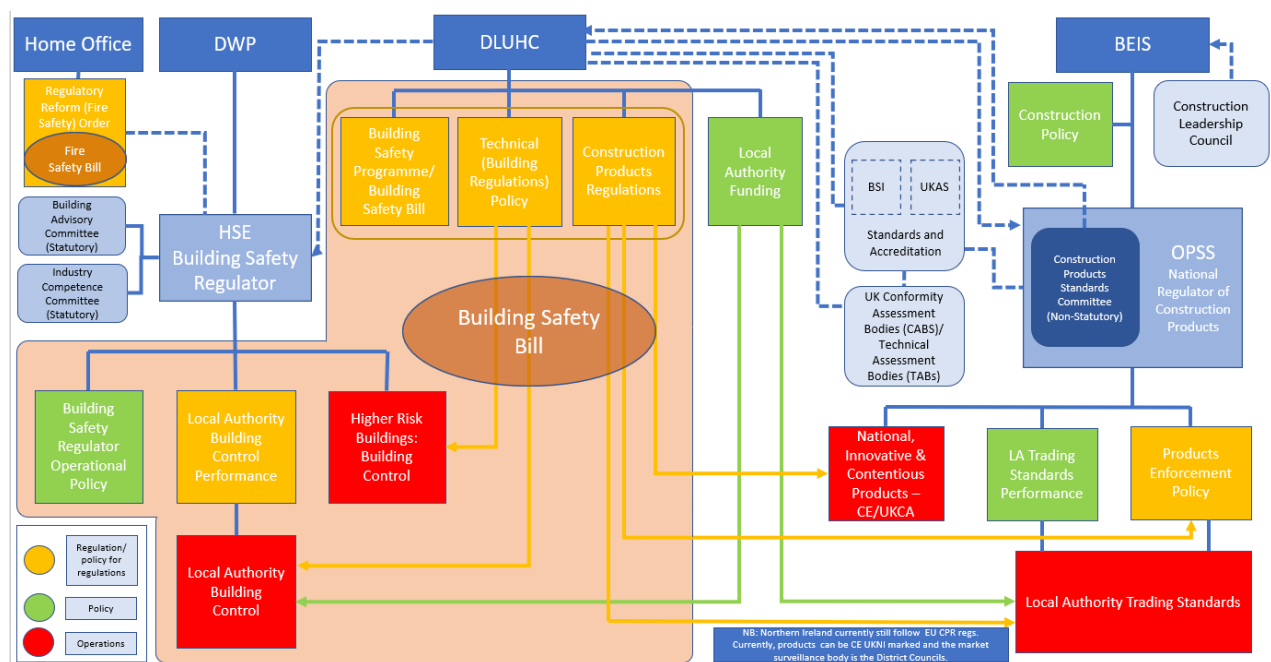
Home Office

DWP

DLUHC

BEIS

Regulatory Reform (Fire Safety) Order

Fire Safety Bill

Building Advisory Committee (Statutory)

Industry Competence Committee (Statutory)

HSE Building Safety Regulator

Building Safety Programme/ Building Safety Bill

Technical (Building Regulations) Policy

Construction Products Regulations

Local Authority Funding

Construction Policy

Construction Leadership Council

BSI

UKAS

Standards and Accreditation

UK Conformity Assessment Bodies (CABS)/ Technical Assessment Bodies (TABs)

Construction Products Standards Committee (Non-Statutory)

OPSS National Regulator of Construction Products

Building Safety Bill

Building Safety Regulator Operational Policy

Local Authority Building Control Performance

Higher Risk Buildings: Building Control

National, Innovative & Contentious Products – CE/UKCA

LA Trading Standards Performance

Products Enforcement Policy

Local Authority Building Control

Local Authority Trading Standards

Regulation/ policy for regulations

Policy

Operations

NB: Northern Ireland currently still follow EU CPR regs. Currently, products can be CE UKNI marked and the market surveillance body is the District Councils.